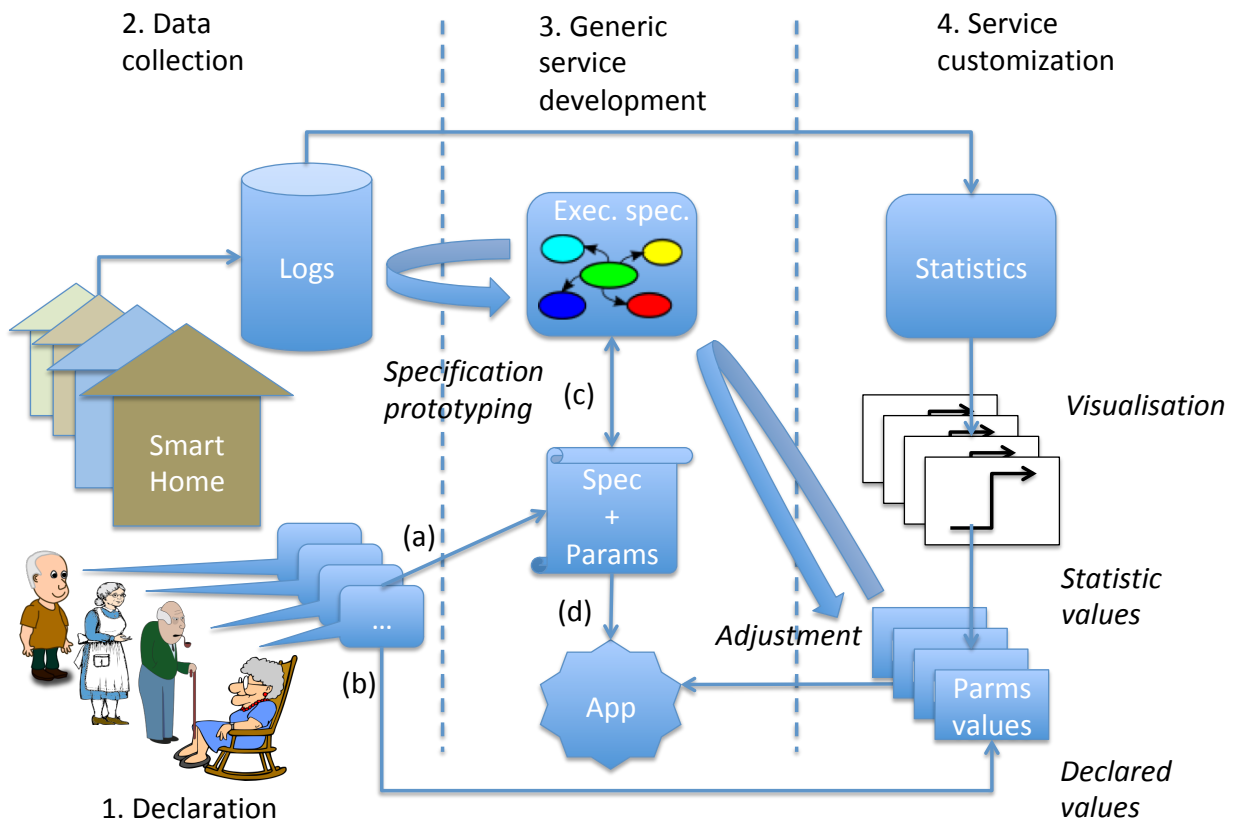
2. Data collection

3. Generic service development

4. Service customization

Logs

Exec. spec.

Statistics

Specification prototyping

(c)

Visualisation

Smart Home

Spec + Params

(a)

...

(d)

Statistic values

Adjustment

(b)

App

Parms values

Declared values

1. Declaration